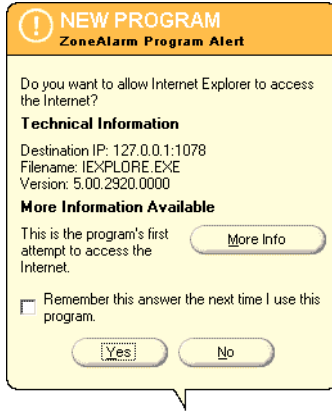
NEW PROGRAM
ZoneAlarm Program Alert

Do you want to allow Internet Explorer to access the Internet?

Technical Information

Destination IP: 127.0.0.1:1078
Filename: IEXPLORE.EXE
Version: 5.00.2920.0000

More Information Available

This is the program's first attempt to access the Internet.

More Info

Remember this answer the next time I use this program.

Yes

No